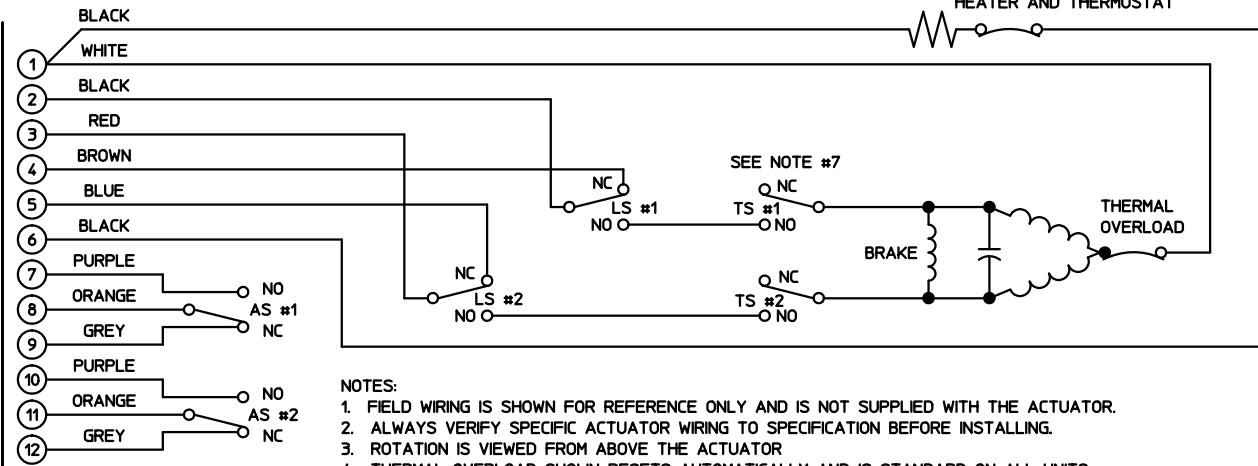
BLACK

HEATER AND THERMOSTAT

1 WHITE

2 BLACK

3 RED

4 BROWN

5 BLUE

6 BLACK

7 PURPLE

8 ORANGE

9 GREY

10 PURPLE

11 ORANGE

12 GREY

NC
LS #1
NO

SEE NOTE #7

NC
TS #1
NO

THERMAL OVERLOAD

BRAKE

NC
LS #2
NO

NC
TS #2
NO

NO
AS #1
NC

NO
AS #2
NC

NOTES:
1. FIELD WIRING IS SHOWN FOR REFERENCE ONLY AND IS NOT SUPPLIED WITH THE ACTUATOR.
2. ALWAYS VERIFY SPECIFIC ACTUATOR WIRING TO SPECIFICATION BEFORE INSTALLING.
3. ROTATION IS VIEWED FROM ABOVE THE ACTUATOR
4. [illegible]